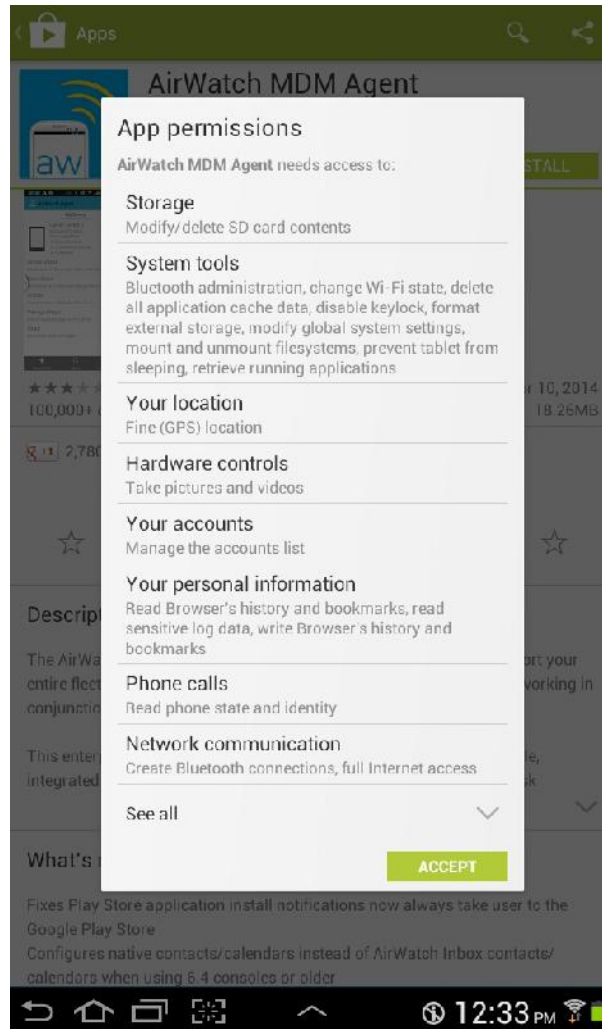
Apps

AirWatch MDM Agent

aw

STALL

App permissions

AirWatch MDM Agent needs access to:

Storage
Modify/delete SD card contents

System tools
Bluetooth administration, change Wi-Fi state, delete all application cache data, disable keylock, format external storage, modify global system settings, mount and unmount filesystems, prevent tablet from sleeping, retrieve running applications

Your location
Fine (GPS) location

Hardware controls
Take pictures and videos

Your accounts
Manage the accounts list

Your personal information
Read Browser's history and bookmarks, read sensitive log data, write Browser's history and bookmarks

Phone calls
Read phone state and identity

Network communication
Create Bluetooth connections, full Internet access

See all

ACCEPT

100,000+

r 10, 2014
18.26MB

2,780

Descript

The AirWa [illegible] rt your entire fleet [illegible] working in conjunctio

This enter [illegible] integrated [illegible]

What's

Fixes Play Store application install notifications now always take user to the Google Play Store
Configures native contacts/calendars instead of AirWatch Inbox contacts/ calendars when using 6.4 consoles or older

12:33 PM